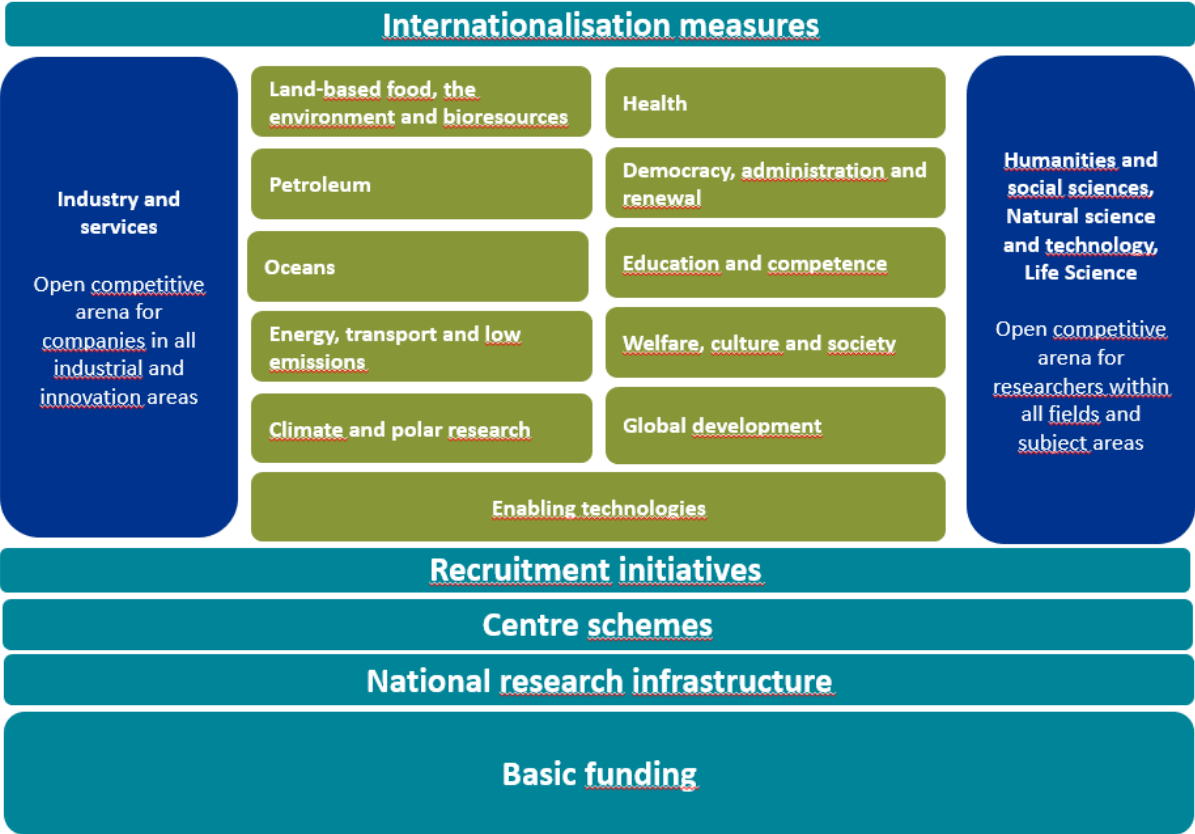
Internationalisation measures

Industry and services

Open competitive arena for companies in all industrial and innovation areas

Land-based food, the environment and bioresources

Health

Petroleum

Democracy, administration and renewal

Oceans

Education and competence

Energy, transport and low emissions

Welfare, culture and society

Climate and polar research

Global development

Enabling technologies

Humanities and social sciences, Natural science and technology, Life Science

Open competitive arena for researchers within all fields and subject areas

Recruitment initiatives

Centre schemes

National research infrastructure

Basic funding